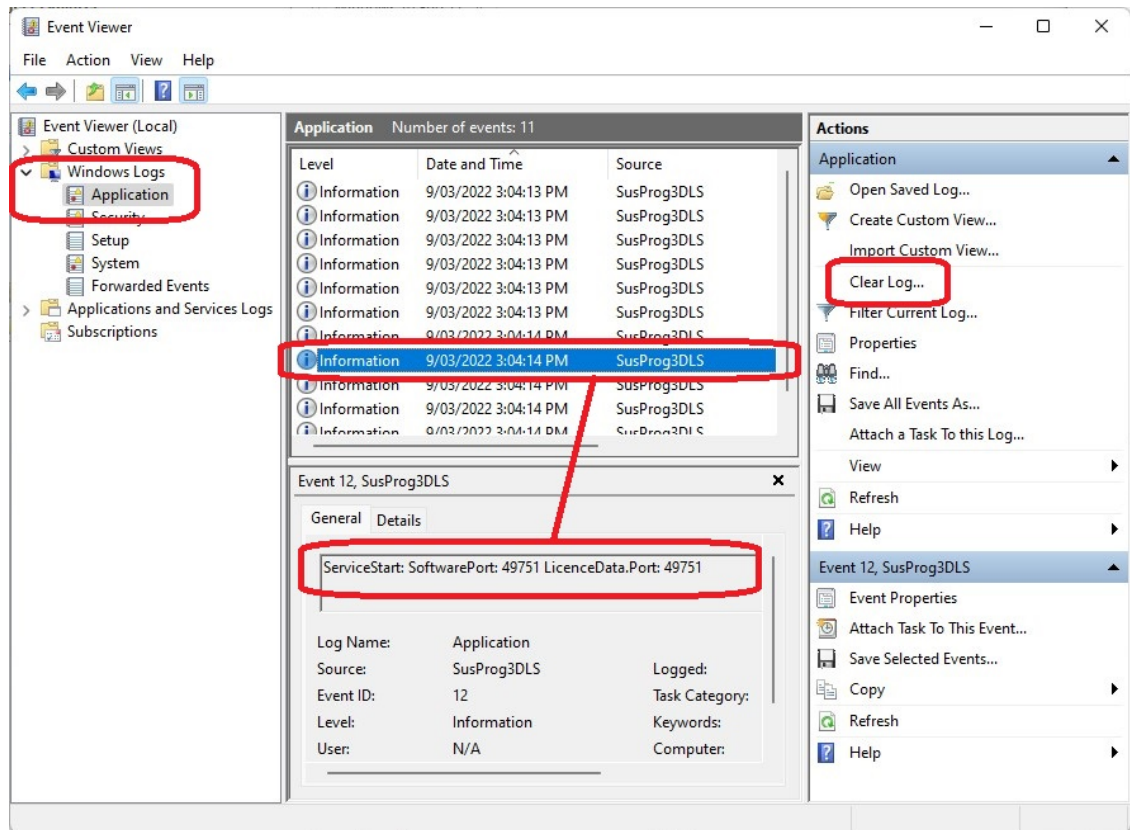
Event Viewer

File Action View Help

Event Viewer (Local)
Custom Views
Windows Logs
Application
Security
Setup
System
Forwarded Events
Applications and Services Logs
Subscriptions

Application Number of events: 11

| Level | Date and Time | Source |
|---|---|---|
| Information | 9/03/2022 3:04:13 PM | SusProg3DLS |
| Information | 9/03/2022 3:04:13 PM | SusProg3DLS |
| Information | 9/03/2022 3:04:13 PM | SusProg3DLS |
| Information | 9/03/2022 3:04:13 PM | SusProg3DLS |
| Information | 9/03/2022 3:04:13 PM | SusProg3DLS |
| Information | 9/03/2022 3:04:13 PM | SusProg3DLS |
| Information | 9/03/2022 3:04:14 PM | SusProg3DLS |
| Information | 9/03/2022 3:04:14 PM | SusProg3DLS |
| Information | 9/03/2022 3:04:14 PM | SusProg3DLS |
| Information | 9/03/2022 3:04:14 PM | SusProg3DLS |
| Information | 9/03/2022 3:04:14 PM | SusProg3DLS |

Event 12, SusProg3DLS

General Details

ServiceStart: SoftwarePort: 49751 LicenceData.Port: 49751

Log Name: Application
Source: SusProg3DLS Logged:
Event ID: 12 Task Category:
Level: Information Keywords:
User: N/A Computer:

Actions
Application
Open Saved Log...
Create Custom View...
Import Custom View...
Clear Log...
Filter Current Log...
Properties
Find...
Save All Events As...
Attach a Task To this Log...
View
Refresh
Help
Event 12, SusProg3DLS
Event Properties
Attach Task To This Event...
Save Selected Events...
Copy
Refresh
Help